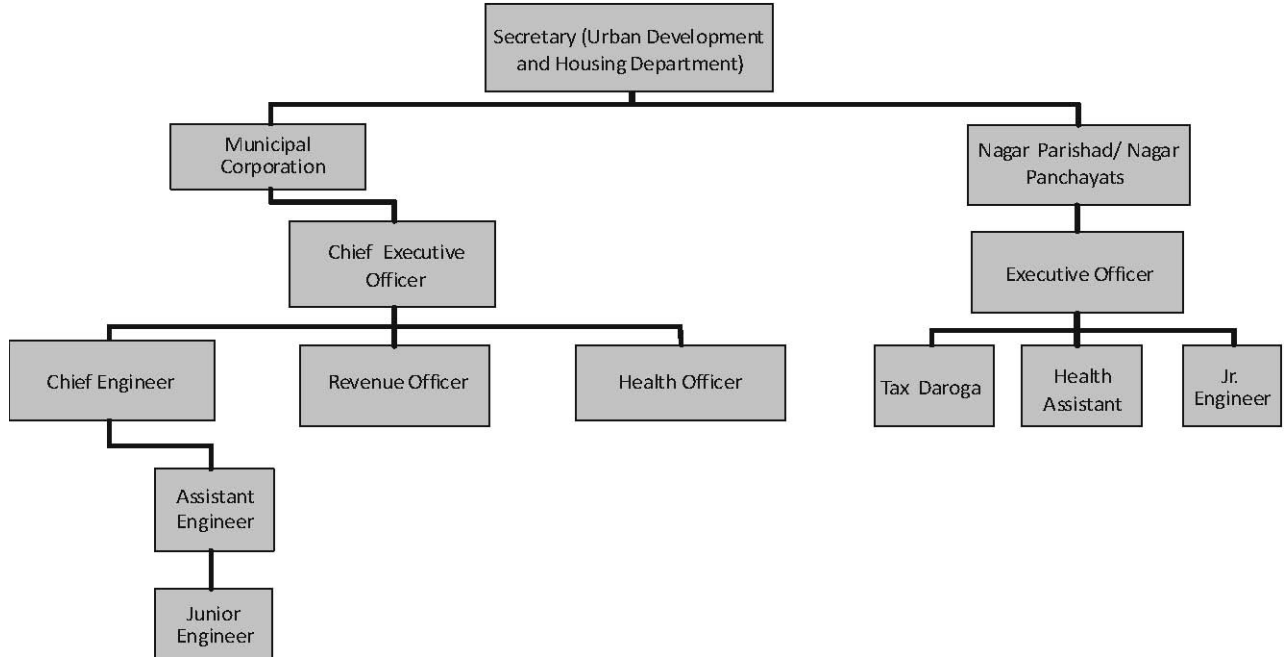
Secretary (Urban Development and Housing Department)

Municipal Corporation

Chief Executive Officer

Chief Engineer

Revenue Officer

Health Officer

Assistant Engineer

Junior Engineer

Nagar Parishad/ Nagar Panchayats

Executive Officer

Tax Daroga

Health Assistant

Jr. Engineer